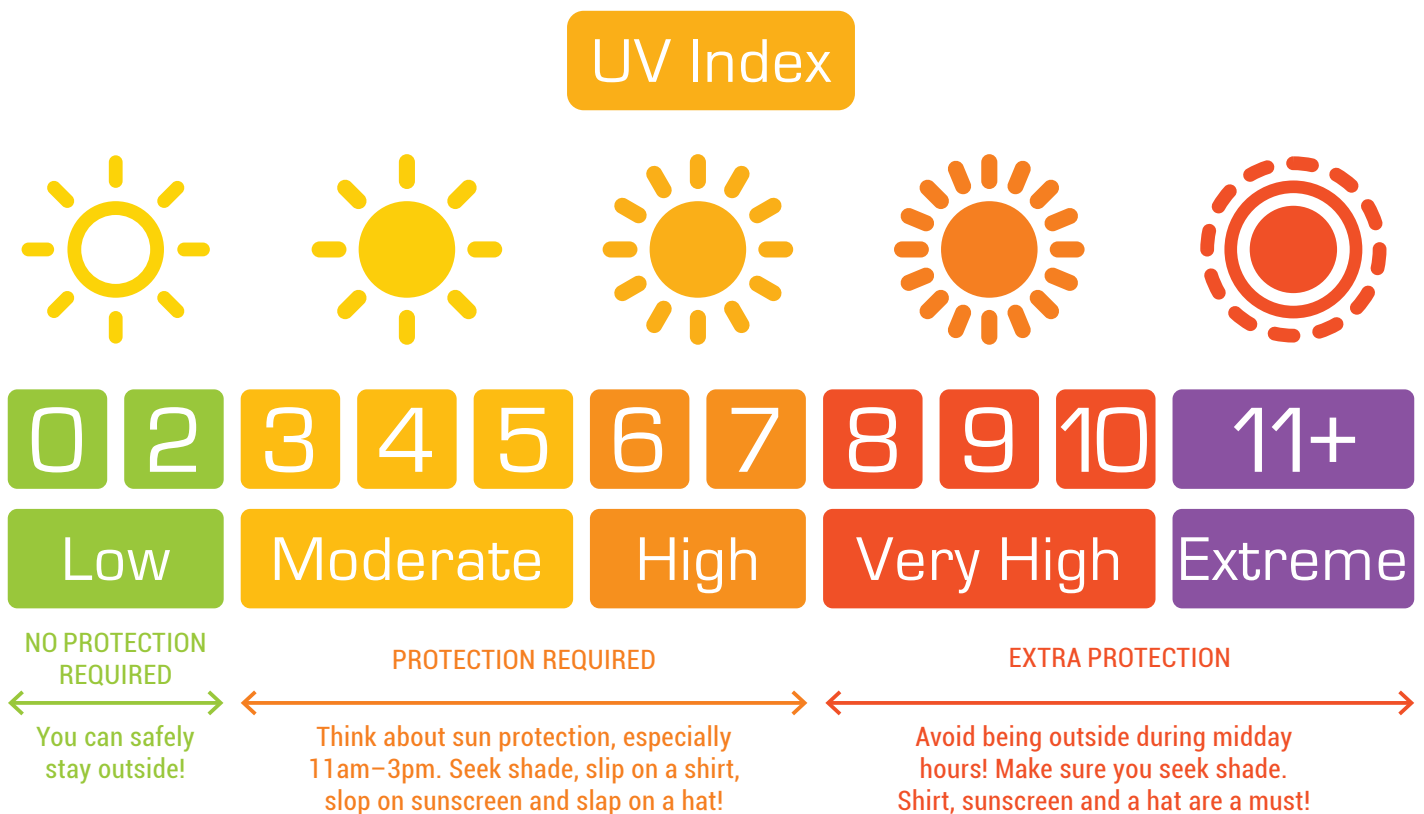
UV Index

| 0 | 2 | 3 | 4 | 5 | 6 | 7 | 8 | 9 | 10 | 11+ |
|---|---|---|---|---|---|---|---|---|---|---|

Low

Moderate

High

Very High

Extreme

NO PROTECTION REQUIRED

You can safely stay outside!

PROTECTION REQUIRED

Think about sun protection, especially 11am–3pm. Seek shade, slip on a shirt, slop on sunscreen and slap on a hat!

EXTRA PROTECTION

Avoid being outside during midday hours! Make sure you seek shade. Shirt, sunscreen and a hat are a must!